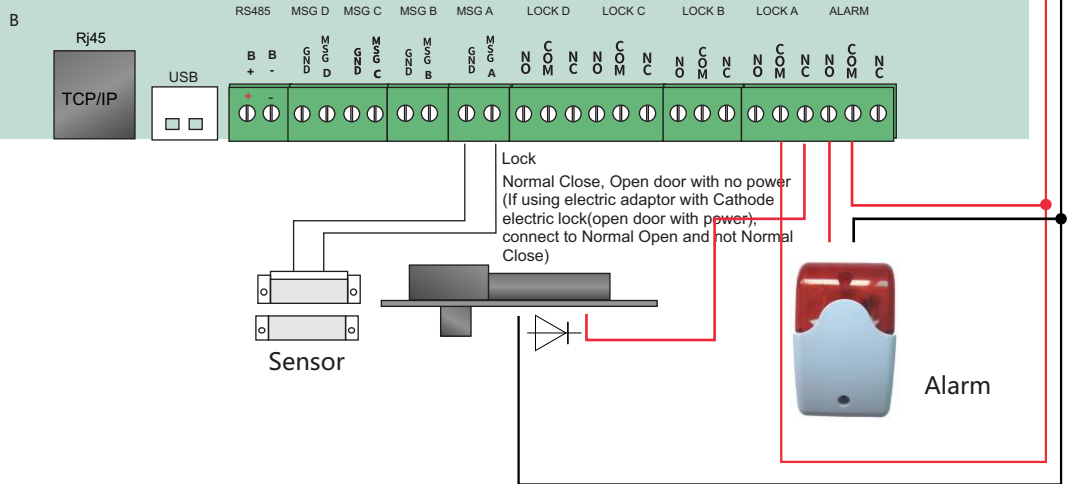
B

Rj45

TCP/IP

USB

RS485 MSG D MSG C MSG B MSG A LOCK D LOCK C LOCK B LOCK A ALARM

B + B -
GND MSG D GND MSG C GND MSG B GND MSG A
NO COM NC NO COM NC NO COM NC NO COM NC NO COM NC

+ -

Lock

Normal Close, Open door with no power (If using electric adaptor with Cathode electric lock(open door with power), connect to Normal Open and not Normal Close)

Sensor

Alarm